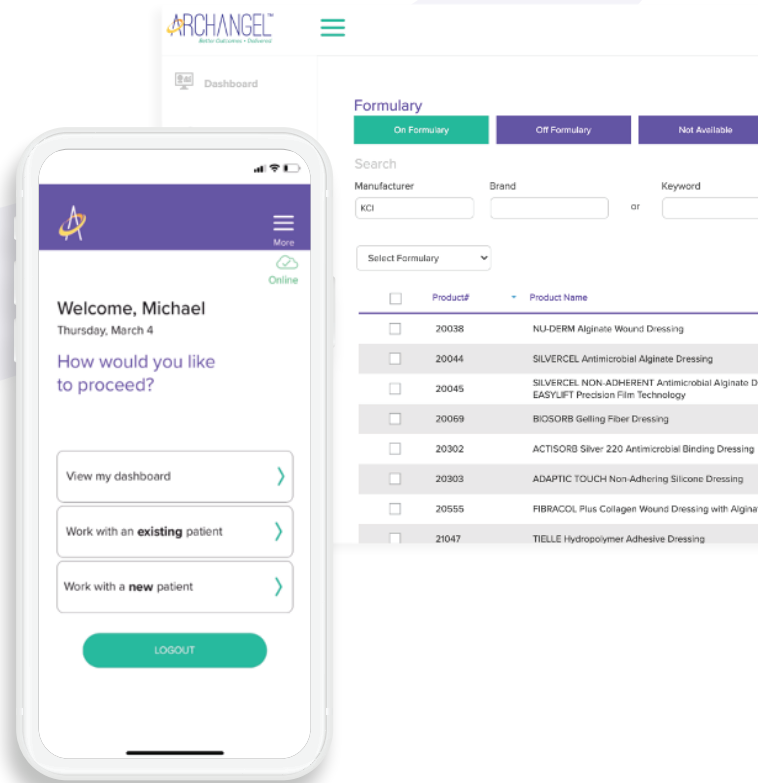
ARCHANGEL™
Better Outcomes • Delivered

Dashboard

Formulary

On Formulary | Off Formulary | Not Available

Search

Manufacturer
KCI

Brand

or

Keyword

Select Formulary

| | Product# | Product Name |
|---|---|---|
| | 20038 | NU-DERM Alginate Wound Dressing |
| | 20044 | SILVERCEL Antimicrobial Alginate Dressing |
| | 20045 | SILVERCEL NON-ADHERENT Antimicrobial Alginate D EASYLIFT Precision Film Technology |
| | 20069 | BIOSORB Gelling Fiber Dressing |
| | 20302 | ACTISORB Silver 220 Antimicrobial Binding Dressing |
| | 20303 | ADAPTIC TOUCH Non-Adhering Silicone Dressing |
| | 20555 | FIBRACOL Plus Collagen Wound Dressing with Algina |
| | 21047 | TIELLE Hydropolymer Adhesive Dressing |

More

Online

Welcome, Michael
Thursday, March 4

How would you like to proceed?

View my dashboard

Work with an **existing** patient

Work with a **new** patient

LOGOUT